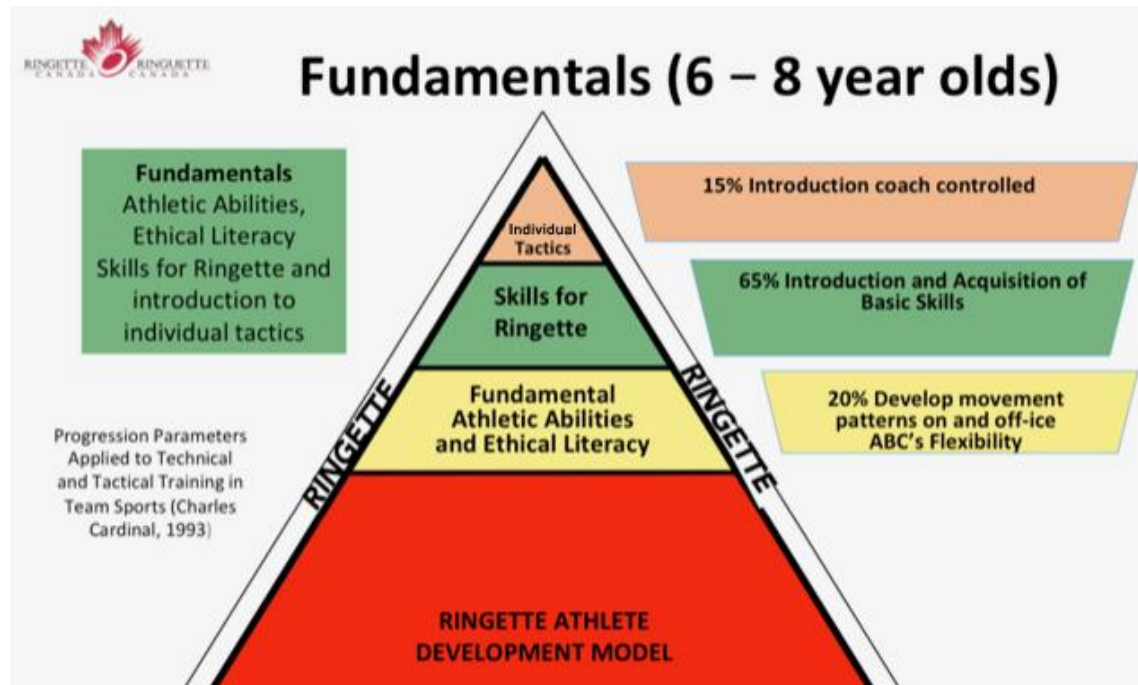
RINGETTE CANADA RINGUETTE CANADA

Fundamentals (6 – 8 year olds)

Fundamentals
Athletic Abilities, Ethical Literacy Skills for Ringette and introduction to individual tactics

Progression Parameters Applied to Technical and Tactical Training in Team Sports (Charles Cardinal, 1993)

Individual Tactics

Skills for Ringette

Fundamental Athletic Abilities and Ethical Literacy

RINGETTE

RINGETTE

RINGETTE ATHLETE DEVELOPMENT MODEL

15% Introduction coach controlled

65% Introduction and Acquisition of Basic Skills

20% Develop movement patterns on and off-ice ABC's Flexibility